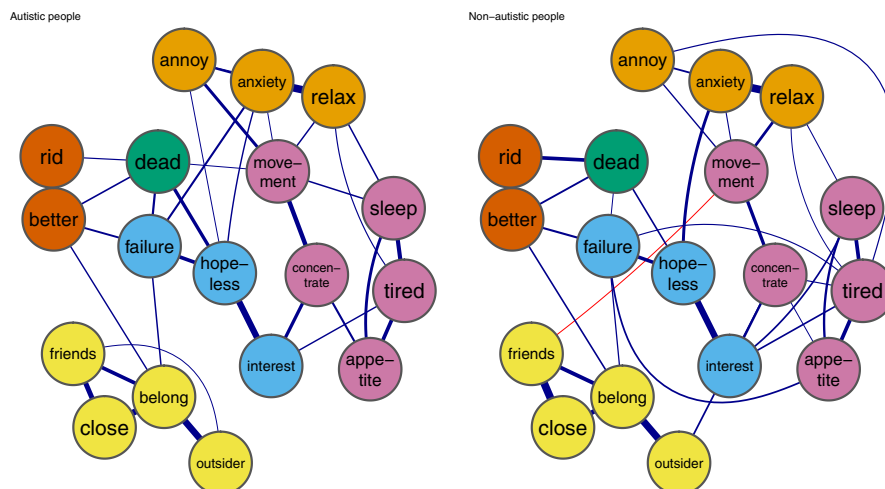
Autistic people

annoy
anxiety
relax
rid
dead
move–ment
sleep
better
failure
hope–less
concen–trate
tired
friends
interest
appe–tite
belong
close
outsider

Non–autistic people

annoy
anxiety
relax
rid
dead
move–ment
sleep
better
failure
hope–less
concen–trate
tired
friends
interest
appe–tite
belong
close
outsider